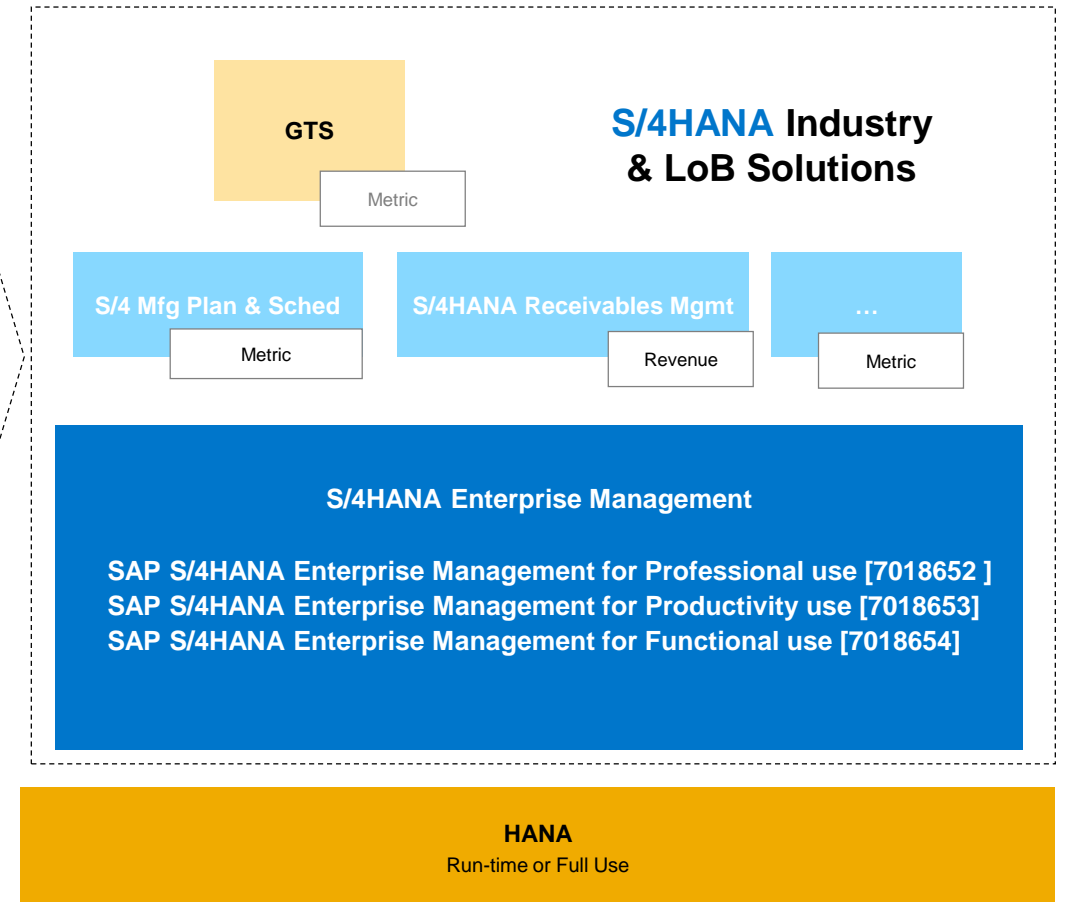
GTS

Metric

S/4HANA Industry & LoB Solutions

S/4 Mfg Plan & Sched

Metric

S/4HANA Receivables Mgmt

Revenue

…

Metric

S/4HANA Enterprise Management

SAP S/4HANA Enterprise Management for Professional use [7018652 ]
SAP S/4HANA Enterprise Management for Productivity use [7018653]
SAP S/4HANA Enterprise Management for Functional use [7018654]

HANA
Run-time or Full Use